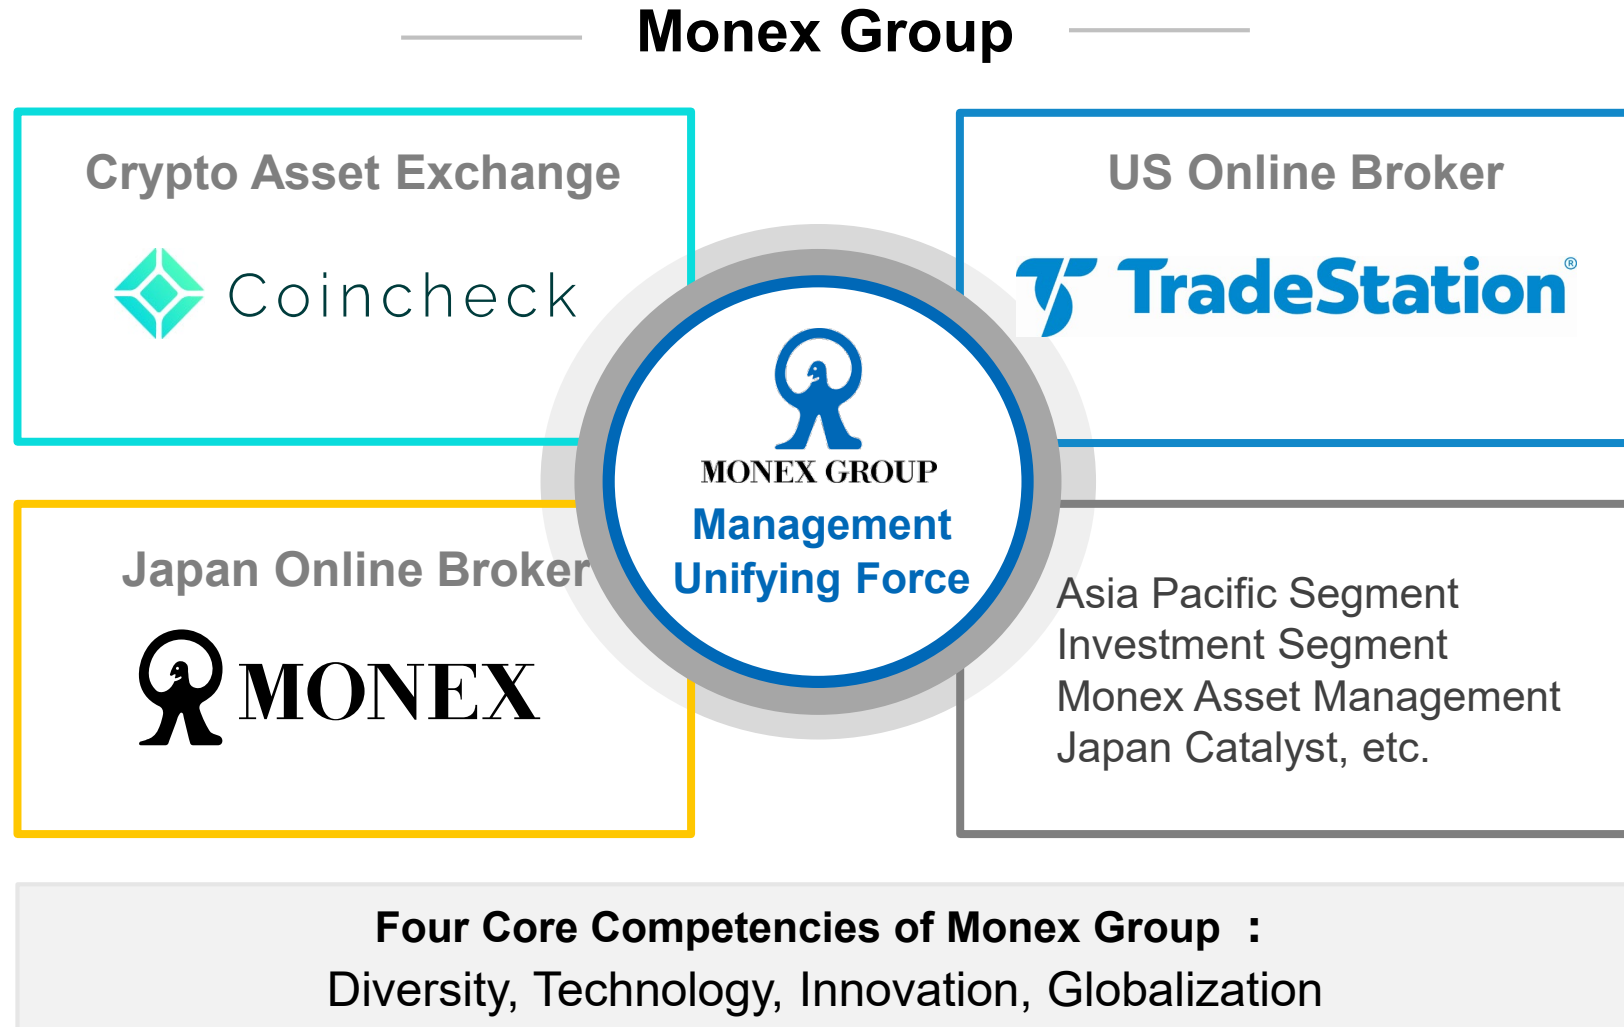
Monex Group

Crypto Asset Exchange

Coincheck

US Online Broker

TradeStation®

MONEX GROUP

Management Unifying Force

Japan Online Broker

MONEX

Asia Pacific Segment
Investment Segment
Monex Asset Management
Japan Catalyst, etc.

Four Core Competencies of Monex Group :
Diversity, Technology, Innovation, Globalization